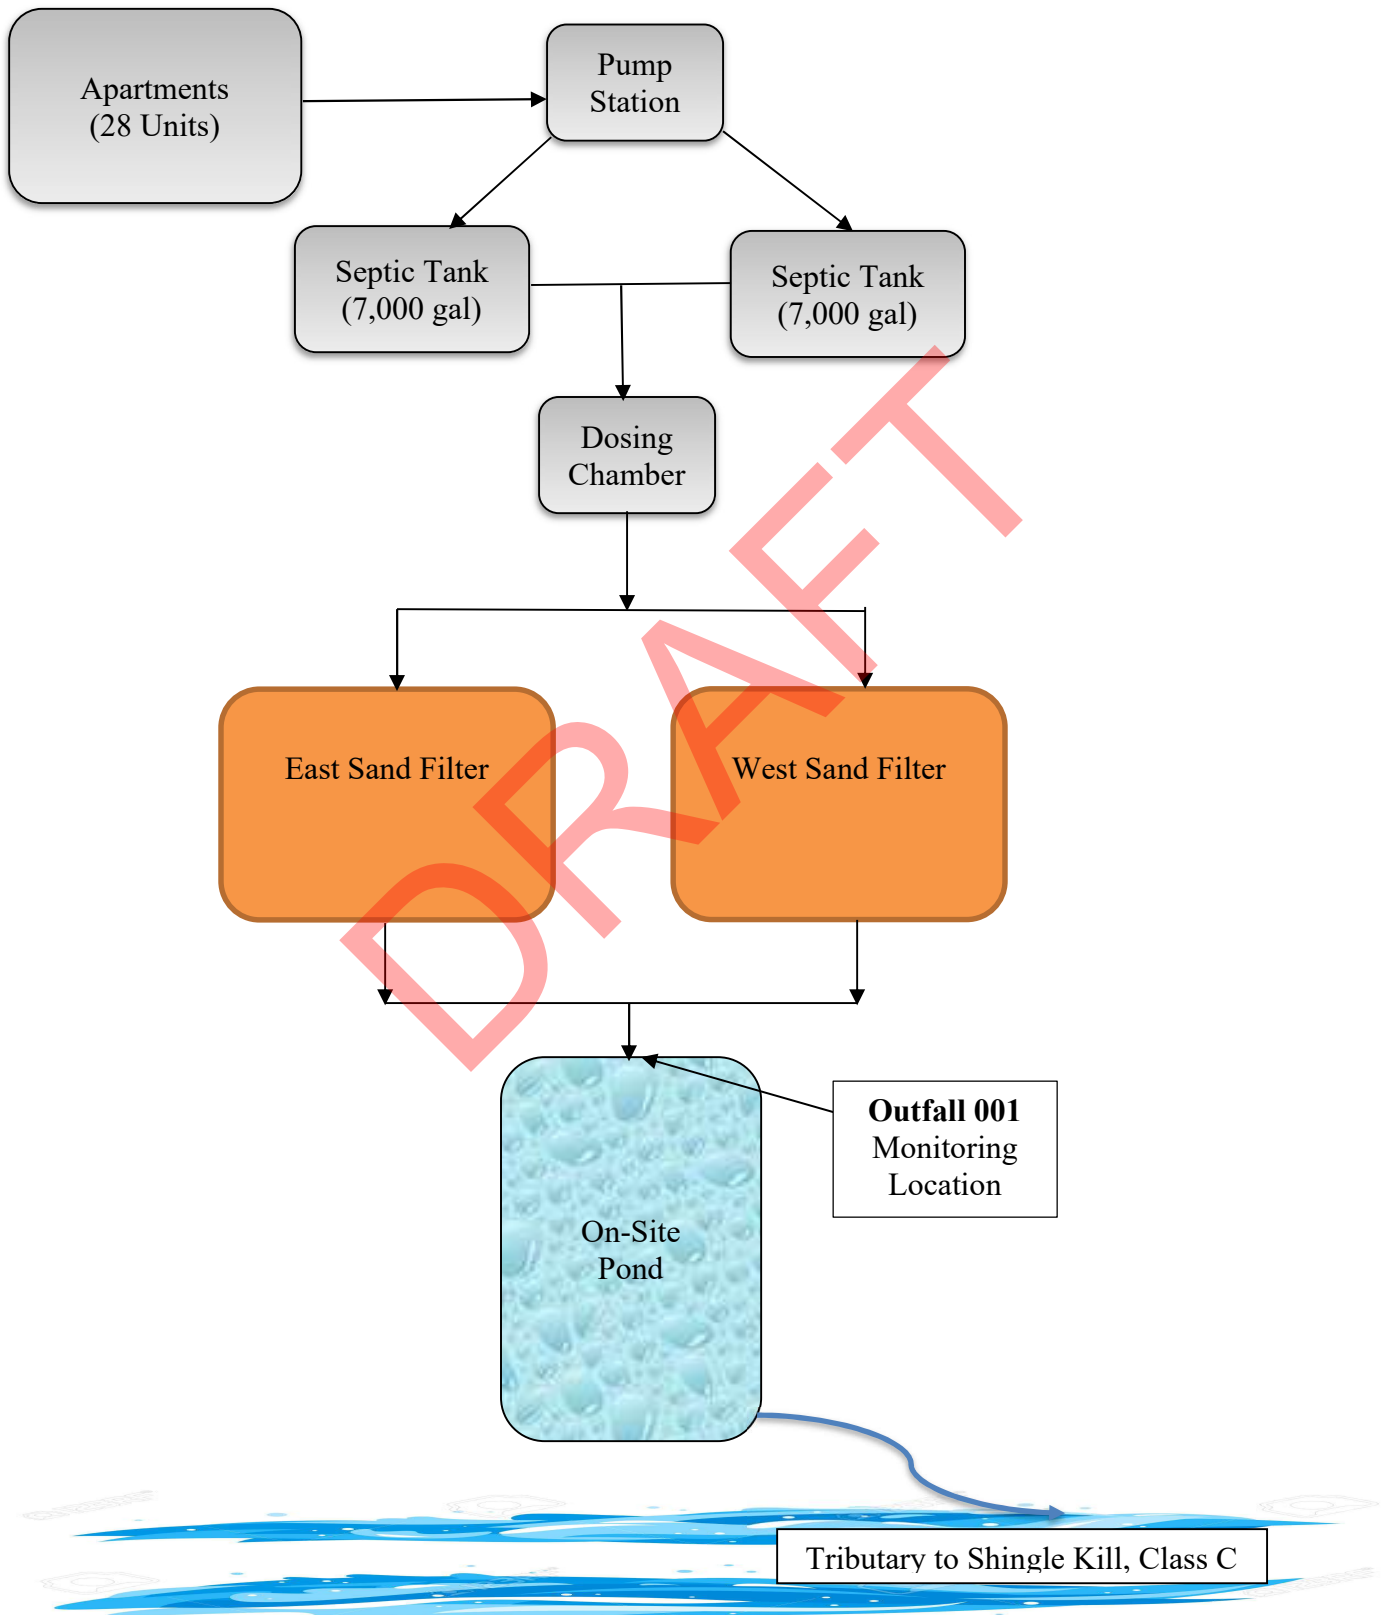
Apartments
(28 Units)

Pump
Station

Septic Tank
(7,000 gal)

Septic Tank
(7,000 gal)

Dosing
Chamber

East Sand Filter

West Sand Filter

DRAFT

On-Site
Pond

**Outfall 001**
Monitoring
Location

Tributary to Shingle Kill, Class C